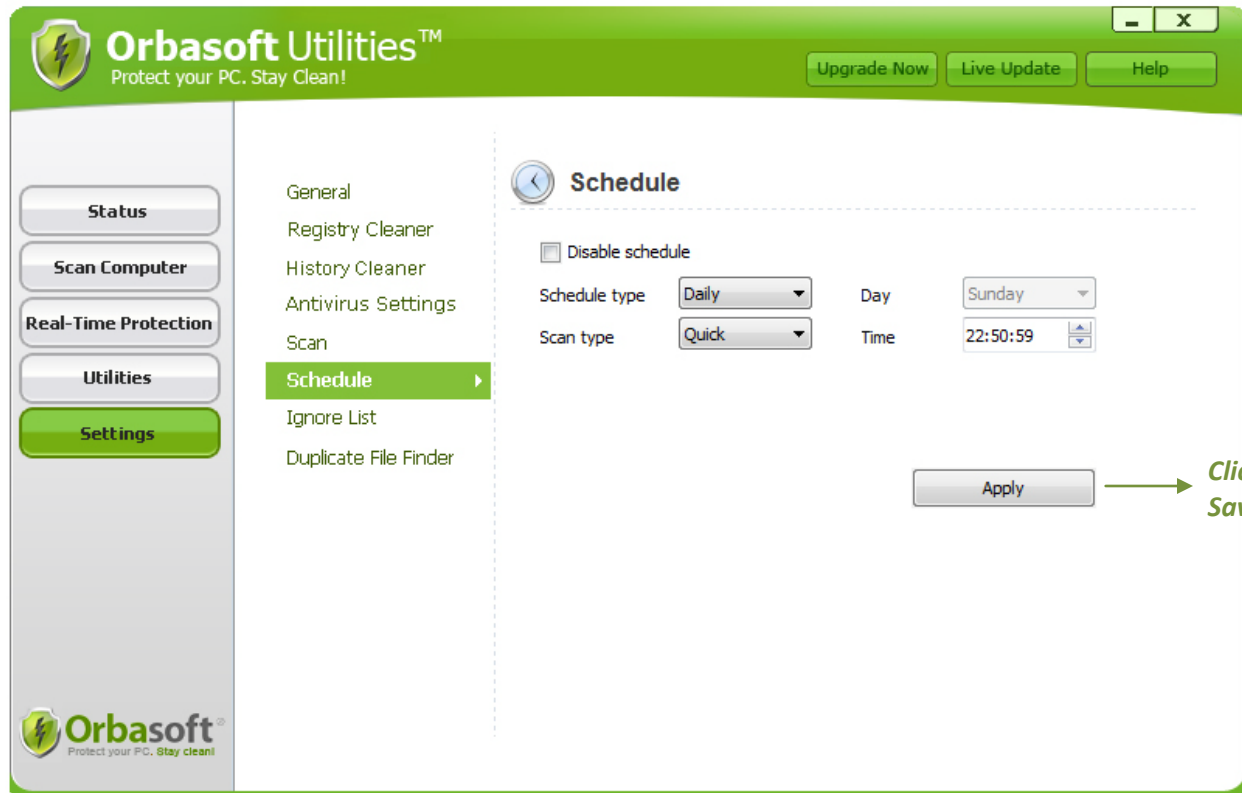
Orbasoft Utilities™
Protect your PC. Stay Clean!

_ X

Upgrade Now | Live Update | Help

Status
Scan Computer
Real-Time Protection
Utilities
Settings

General
Registry Cleaner
History Cleaner
Antivirus Settings
Scan
Schedule
Ignore List
Duplicate File Finder

Schedule

Disable schedule

Schedule type | Daily | Day | Sunday
Scan type | Quick | Time | 22:50:59

Apply

Cli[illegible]
Sav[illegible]

Orbasoft®
Protect your PC. Stay clean!